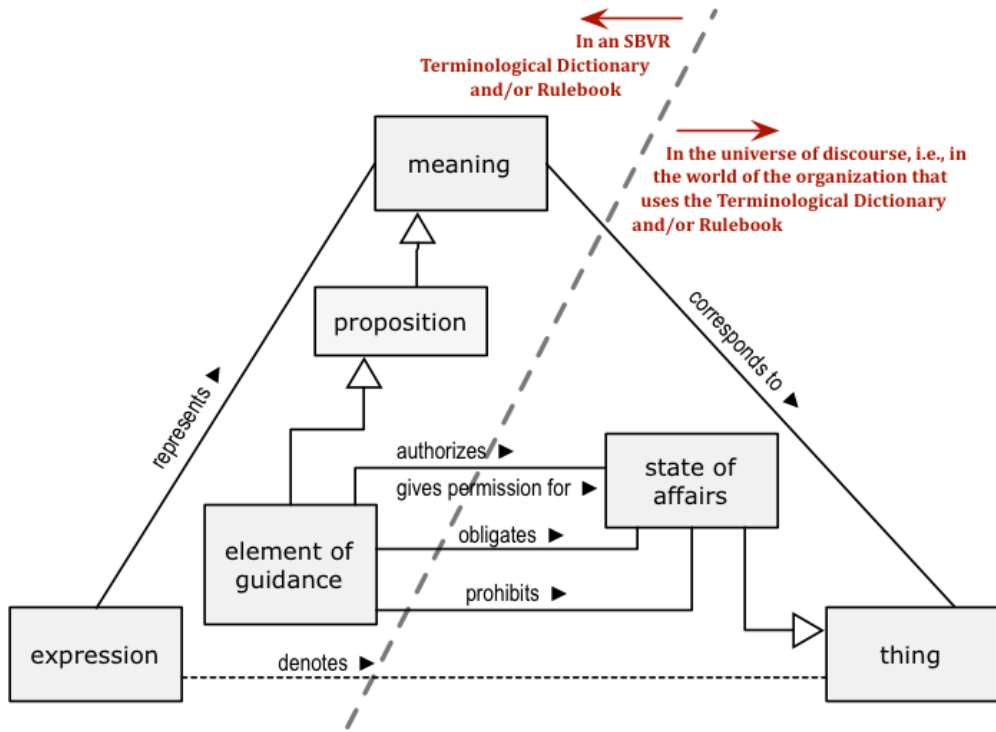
In an SBVR Terminological Dictionary and/or Rulebook

In the universe of discourse, i.e., in the world of the organization that uses the Terminological Dictionary and/or Rulebook

meaning

proposition

corresponds to ►

represents ►

authorizes ►

gives permission for ►

state of affairs

element of guidance

obligates ►

prohibits ►

expression

denotes ►

thing